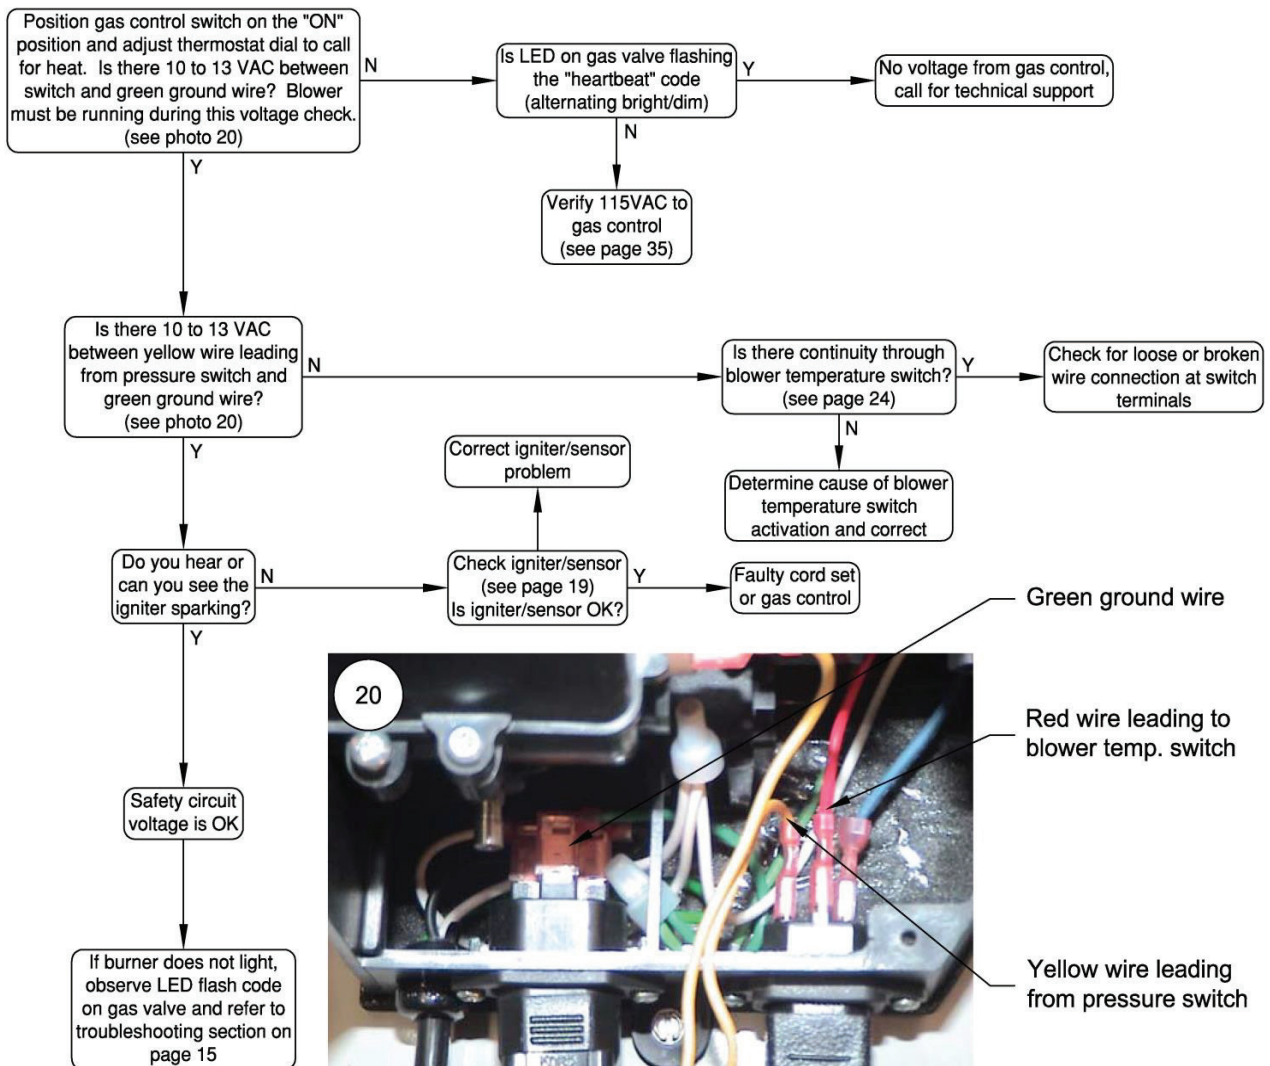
Position gas control switch on the "ON" position and adjust thermostat dial to call for heat. Is there 10 to 13 VAC between switch and green ground wire? Blower must be running during this voltage check. (see photo 20)

N

Is LED on gas valve flashing the "heartbeat" code (alternating bright/dim)

Y

No voltage from gas control, call for technical support

N

Verify 115VAC to gas control (see page 35)

Y

Is there 10 to 13 VAC between yellow wire leading from pressure switch and green ground wire? (see photo 20)

N

Is there continuity through blower temperature switch? (see page 24)

Y

Check for loose or broken wire connection at switch terminals

N

Determine cause of blower temperature switch activation and correct

Y

Correct igniter/sensor problem

Do you hear or can you see the igniter sparking?

N

Check igniter/sensor (see page 19) Is igniter/sensor OK?

Y

Faulty cord set or gas control

Y

Safety circuit voltage is OK

If burner does not light, observe LED flash code on gas valve and refer to troubleshooting section on page 15

20

Green ground wire

Red wire leading to blower temp. switch

Yellow wire leading from pressure switch